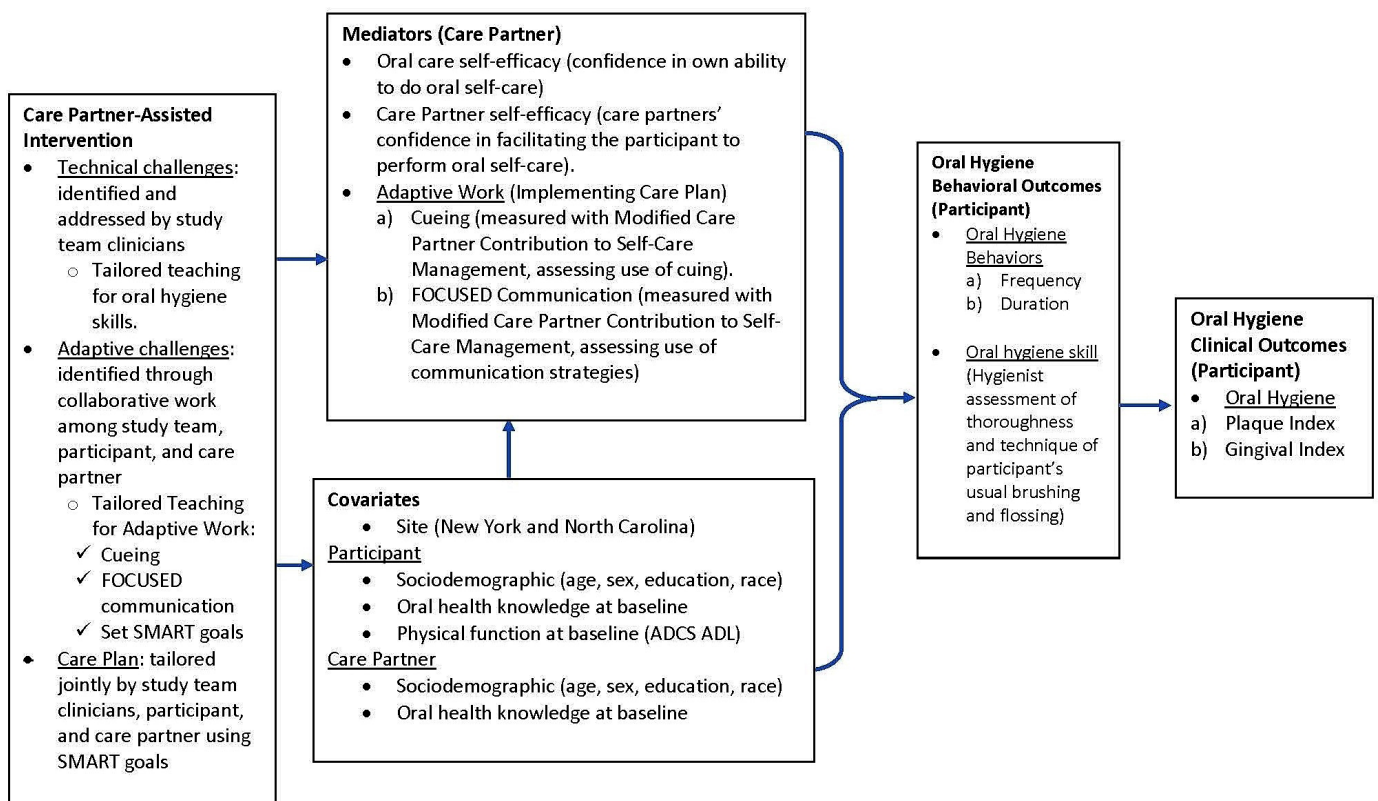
**Care Partner-Assisted Intervention**
- Technical challenges: identified and addressed by study team clinicians
  - Tailored teaching for oral hygiene skills.
- Adaptive challenges: identified through collaborative work among study team, participant, and care partner
  - Tailored Teaching for Adaptive Work:
    - ✓ Cueing
    - ✓ FOCUSED communication
    - ✓ Set SMART goals
- Care Plan: tailored jointly by study team clinicians, participant, and care partner using SMART goals

**Mediators (Care Partner)**
- Oral care self-efficacy (confidence in own ability to do oral self-care)
- Care Partner self-efficacy (care partners' confidence in facilitating the participant to perform oral self-care).
- Adaptive Work (Implementing Care Plan)
  a) Cueing (measured with Modified Care Partner Contribution to Self-Care Management, assessing use of cuing).
  b) FOCUSED Communication (measured with Modified Care Partner Contribution to Self-Care Management, assessing use of communication strategies)

**Covariates**
- Site (New York and North Carolina)

Participant
- Sociodemographic (age, sex, education, race)
- Oral health knowledge at baseline
- Physical function at baseline (ADCS ADL)

Care Partner
- Sociodemographic (age, sex, education, race)
- Oral health knowledge at baseline

**Oral Hygiene Behavioral Outcomes (Participant)**
- Oral Hygiene Behaviors
  a) Frequency
  b) Duration
- Oral hygiene skill (Hygienist assessment of thoroughness and technique of participant's usual brushing and flossing)

**Oral Hygiene Clinical Outcomes (Participant)**
- Oral Hygiene
a) Plaque Index
b) Gingival Index